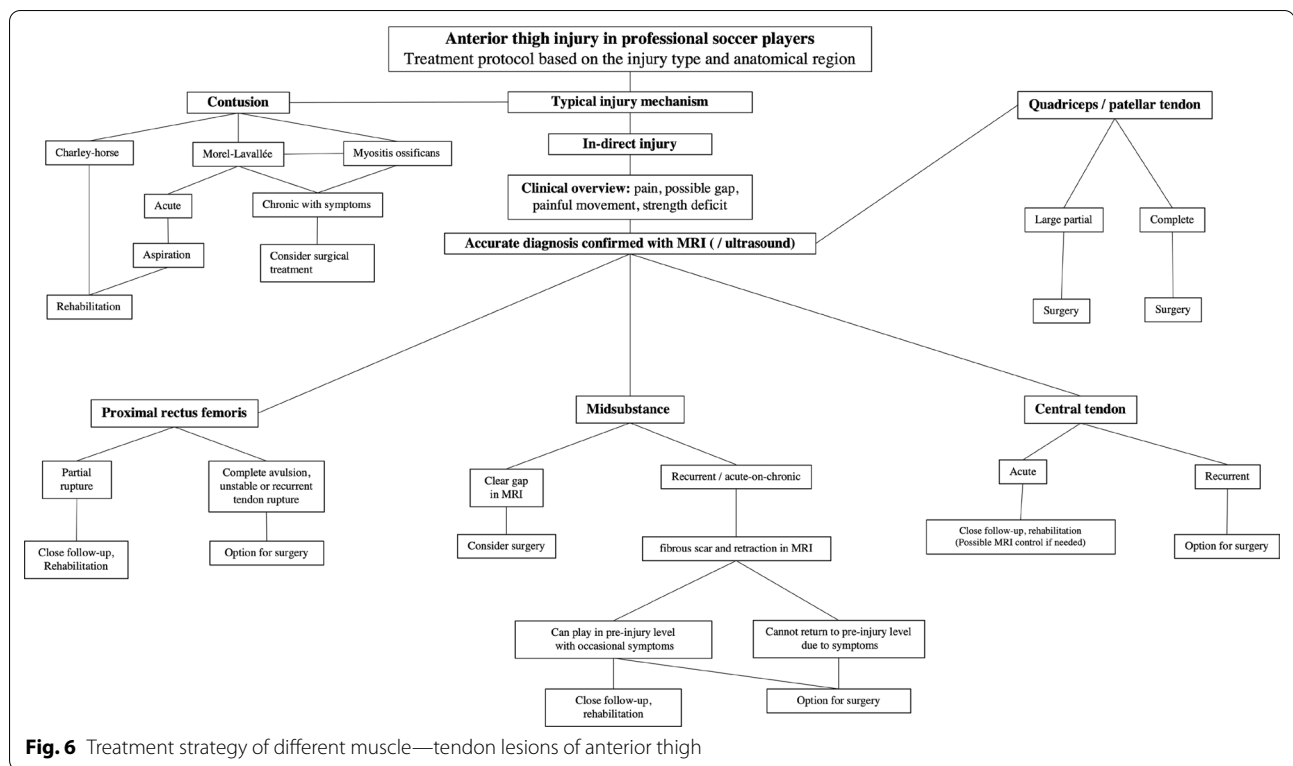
Anterior thigh injury in professional soccer players
Treatment protocol based on the injury type and anatomical region

Contusion

Typical injury mechanism

Quadriceps / patellar tendon

Charley-horse

Morel-Lavallée

Myositis ossificans

In-direct injury

Clinical overview: pain, possible gap, painful movement, strength deficit

Acute

Chronic with symptoms

Large partial

Complete

Aspiration

Consider surgical treatment

Accurate diagnosis confirmed with MRI ( / ultrasound)

Rehabilitation

Surgery

Surgery

Proximal rectus femoris

Midsubstance

Central tendon

Partial rupture

Complete avulsion, unstable or recurrent tendon rupture

Clear gap in MRI

Recurrent / acute-on-chronic

Acute

Recurrent

Close follow-up, Rehabilitation

Option for surgery

Consider surgery

fibrous scar and retraction in MRI

Close follow-up, rehabilitation (Possible MRI control if needed)

Option for surgery

Can play in pre-injury level with occasional symptoms

Cannot return to pre-injury level due to symptoms

Close follow-up, rehabilitation

Option for surgery

Fig. 6 Treatment strategy of different muscle—tendon lesions of anterior thigh